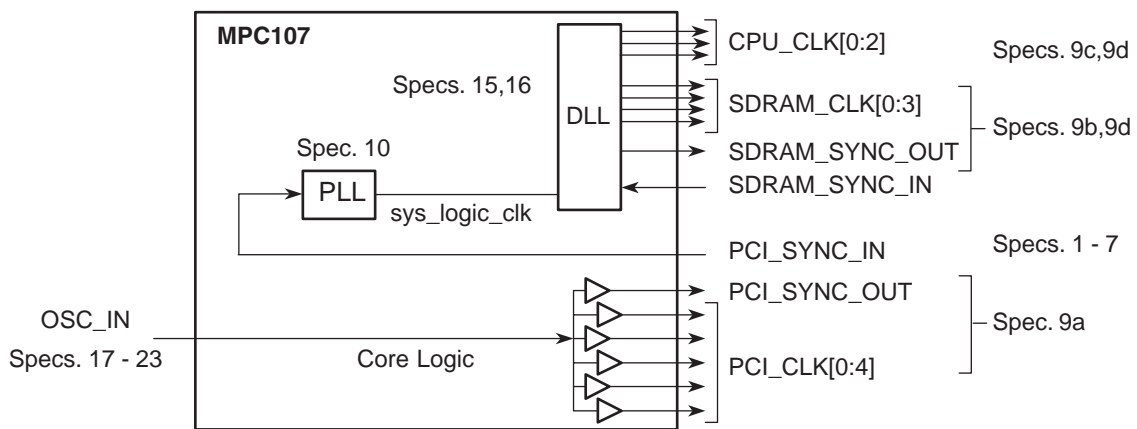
MPC107

Specs. 15,16

DLL

Spec. 10

PLL

sys_logic_clk

CPU_CLK[0:2]

Specs. 9c,9d

SDRAM_CLK[0:3]

SDRAM_SYNC_OUT

Specs. 9b,9d

SDRAM_SYNC_IN

PCI_SYNC_IN

Specs. 1 - 7

PCI_SYNC_OUT

Spec. 9a

PCI_CLK[0:4]

OSC_IN

Specs. 17 - 23

Core Logic